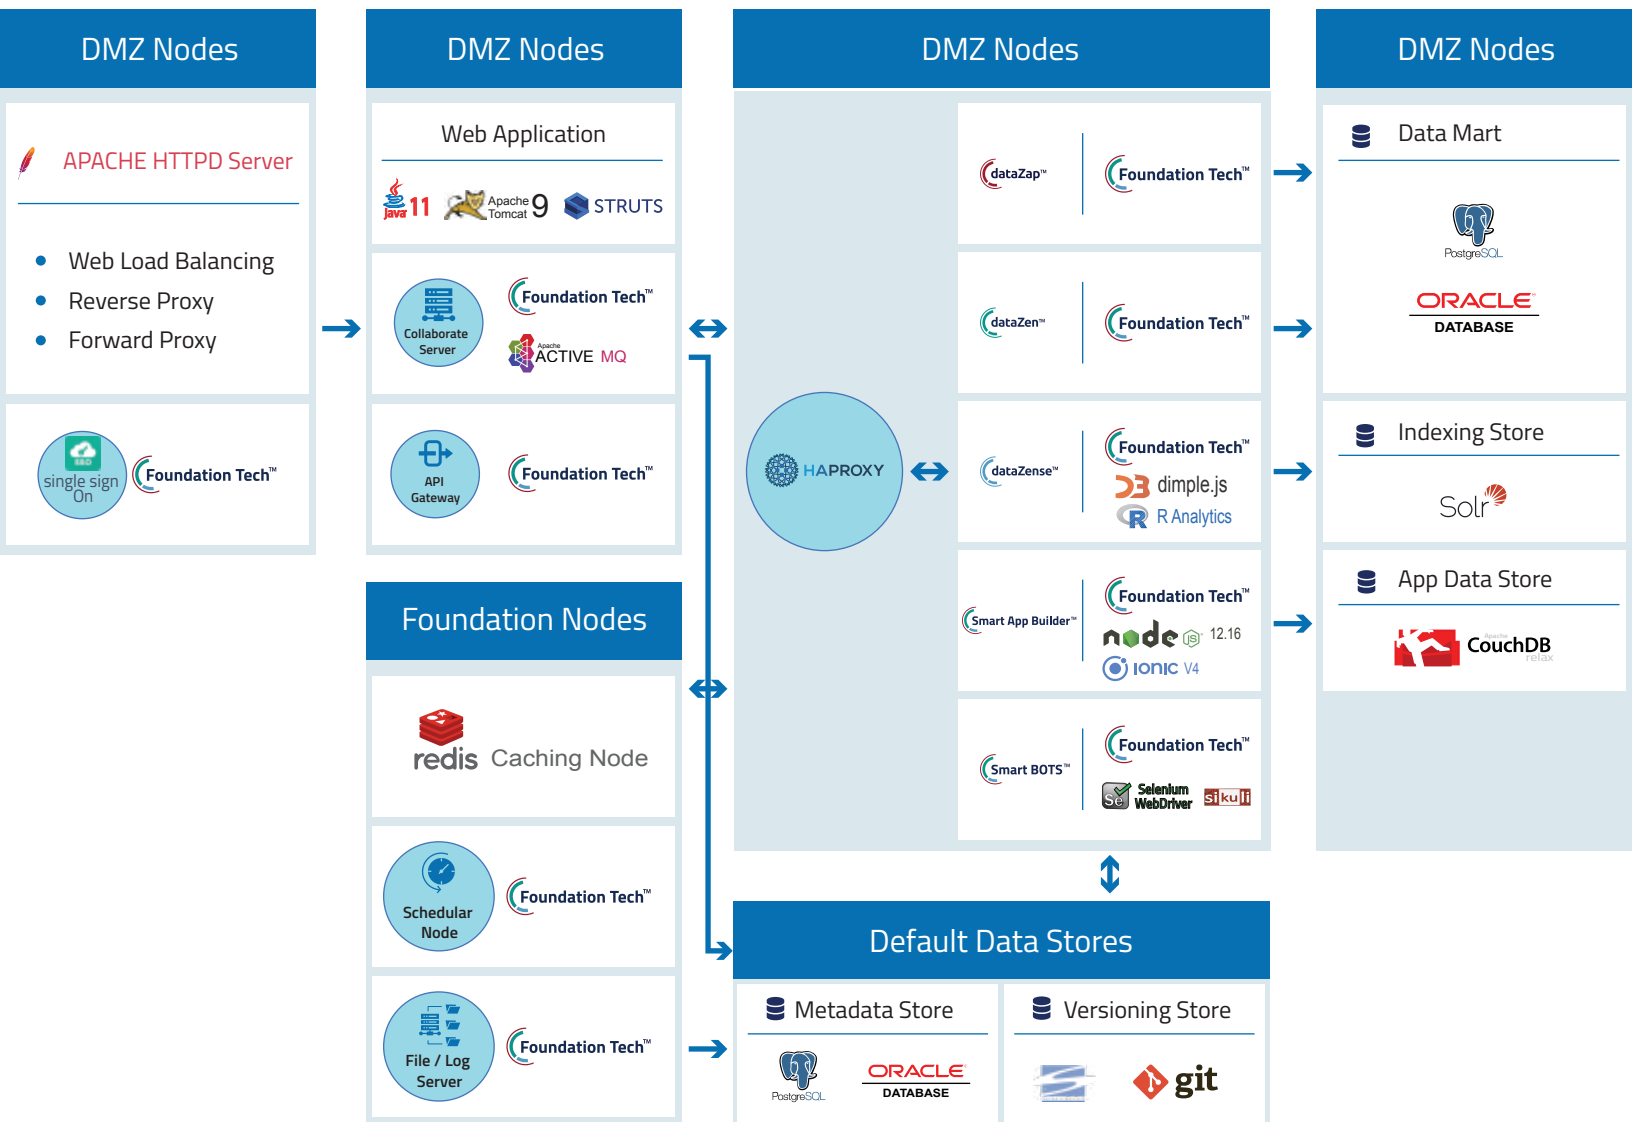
DMZ Nodes

APACHE HTTPD Server

- Web Load Balancing
- Reverse Proxy
- Forward Proxy

SSO single sign On

Foundation Tech™

DMZ Nodes

Web Application

Java 11 Apache Tomcat 9 STRUTS

Collaborate Server

Foundation Tech™

Apache ACTIVE MQ

API Gateway

Foundation Tech™

Foundation Nodes

redis Caching Node

Schedular Node

Foundation Tech™

File / Log Server

Foundation Tech™

DMZ Nodes

HAPROXY

dataZap™ Foundation Tech™

dataZen™ Foundation Tech™

dataZense™ Foundation Tech™ dimple.js R Analytics

Smart App Builder™ Foundation Tech™ node JS 12.16 ionic V4

Smart BOTS™ Foundation Tech™ Se Selenium WebDriver sikuli

Default Data Stores

Metadata Store

PostgreSQL ORACLE DATABASE

Versioning Store

git

DMZ Nodes

Data Mart

PostgreSQL

ORACLE DATABASE

Indexing Store

Solr

App Data Store

Apache CouchDB relax